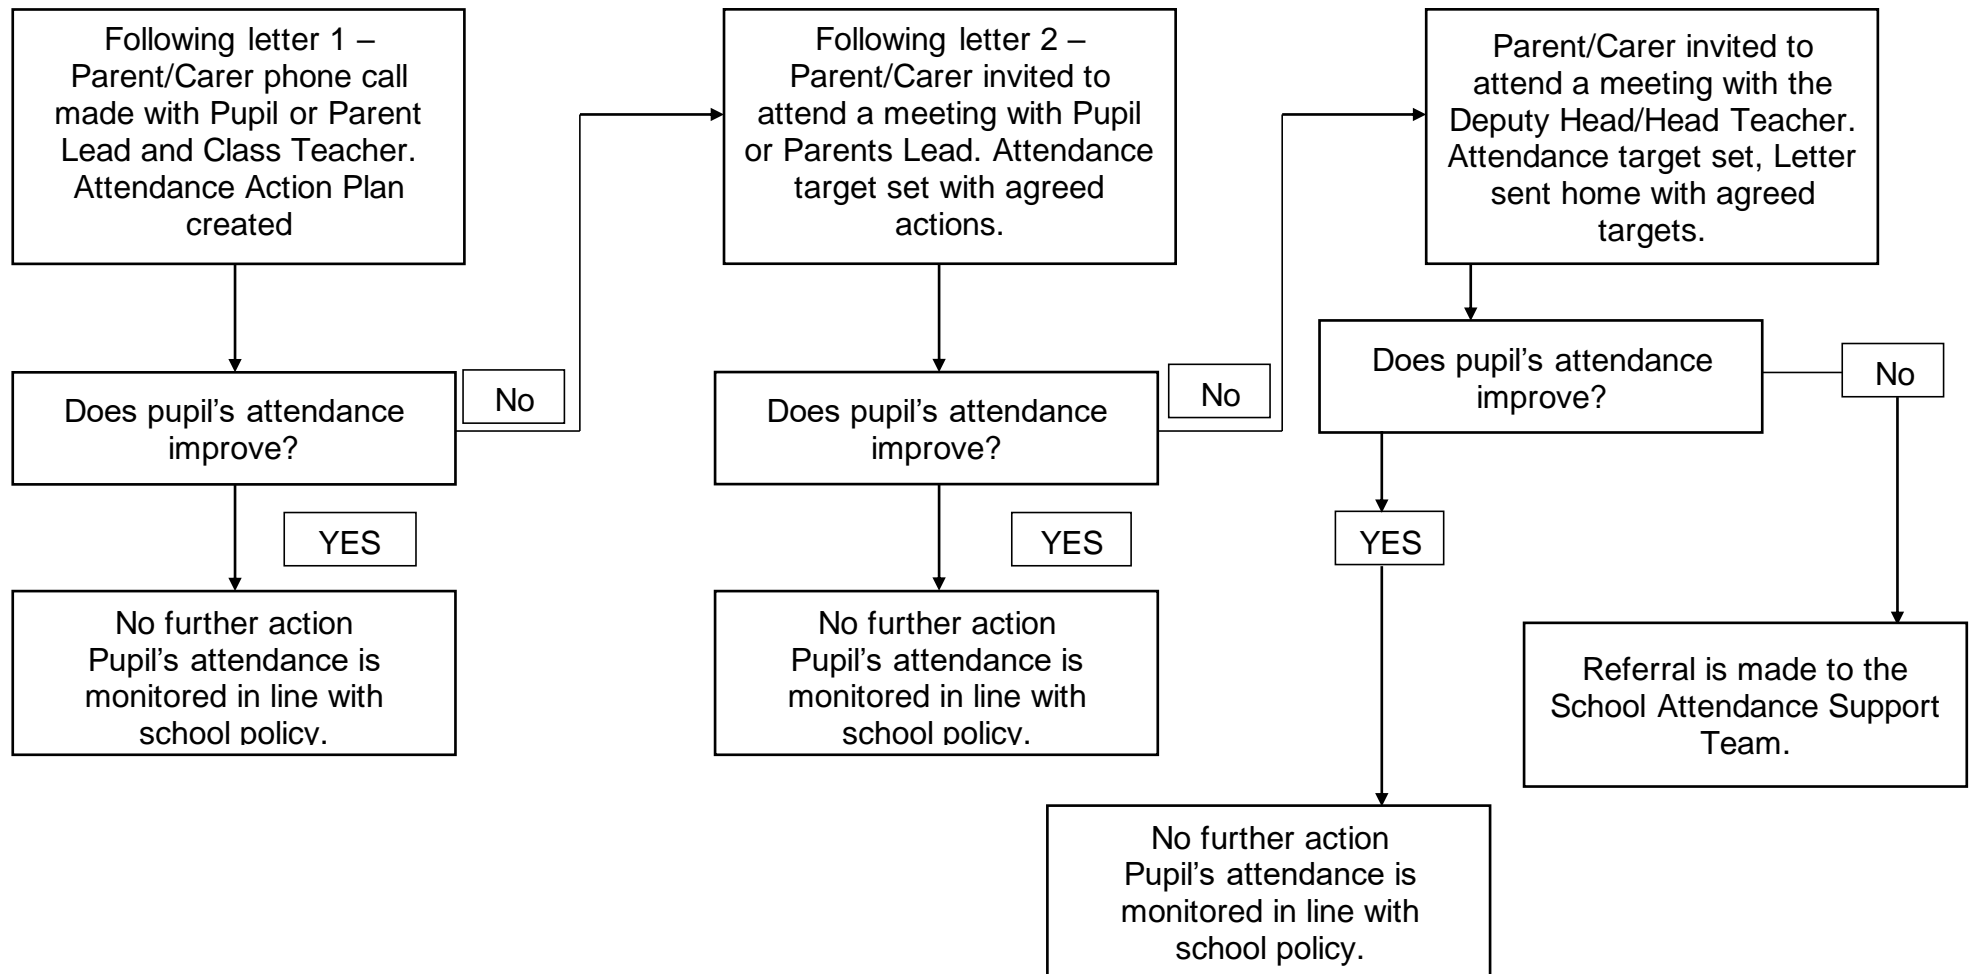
Following letter 1 – Parent/Carer phone call made with Pupil or Parent Lead and Class Teacher. Attendance Action Plan created

Does pupil's attendance improve?

No

YES

No further action
Pupil's attendance is monitored in line with school policy.

Following letter 2 – Parent/Carer invited to attend a meeting with Pupil or Parents Lead. Attendance target set with agreed actions.

Does pupil's attendance improve?

No

YES

No further action
Pupil's attendance is monitored in line with school policy.

Parent/Carer invited to attend a meeting with the Deputy Head/Head Teacher. Attendance target set, Letter sent home with agreed targets.

Does pupil's attendance improve?

No

YES

Referral is made to the School Attendance Support Team.

No further action
Pupil's attendance is monitored in line with school policy.